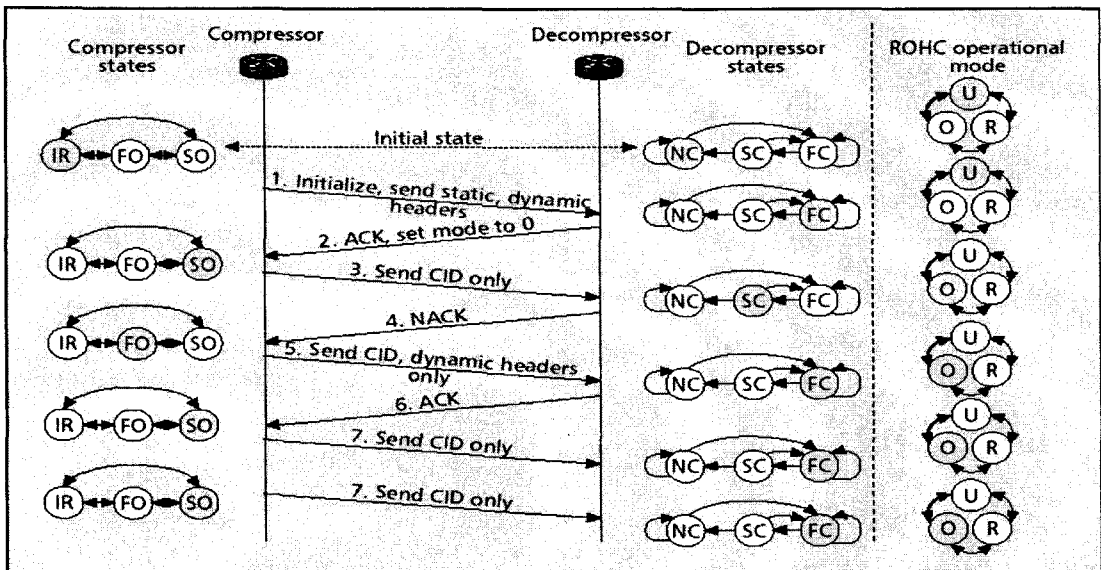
Compressor states

Compressor

Decompressor

Decompressor states

ROHC operational mode

IR FO SO

Initial state

NC SC FC

U O R

1. Initialize, send static, dynamic headers

NC SC FC

U O R

2. ACK, set mode to 0

IR FO SO

U O R

3. Send CID only

NC SC FC

IR FO SO

4. NACK

U O R

5. Send CID, dynamic headers only

NC SC FC

U O R

6. ACK

IR FO SO

U O R

7. Send CID only

NC SC FC

IR FO SO

7. Send CID only

U O R

NC SC FC